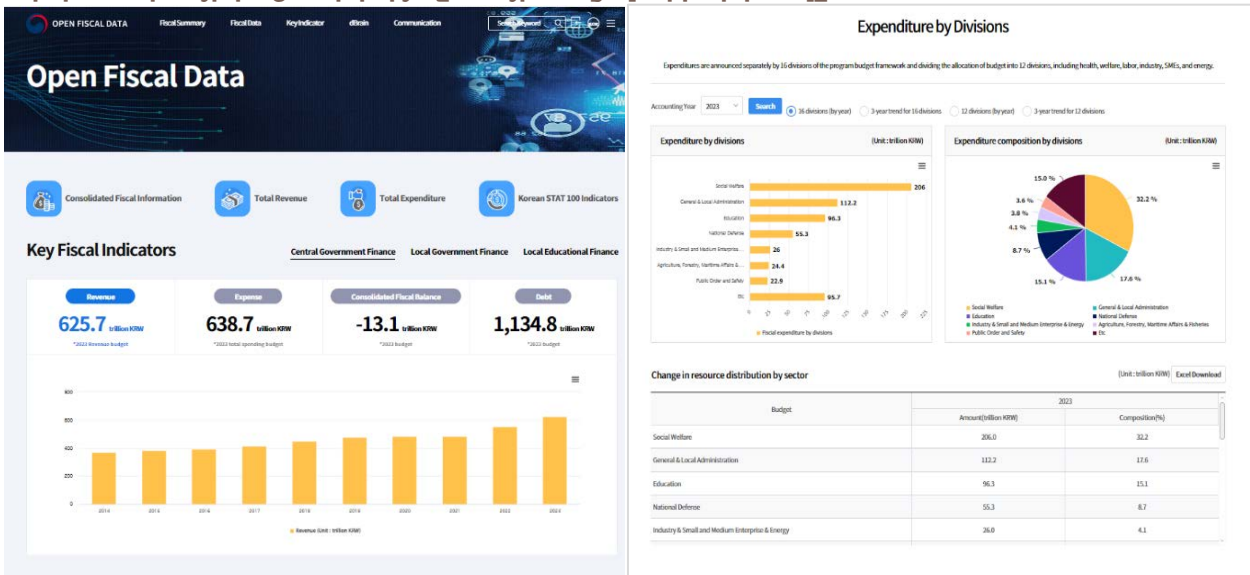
OPEN FISCAL DATA Fiscal Summary Fiscal Data Key Indicator dBrain Communication Search keyword

Open Fiscal Data

Consolidated Fiscal Information
Total Revenue
Total Expenditure
Korean STAT 100 Indicators

Key Fiscal Indicators

Central Government Finance Local Government Finance Local Educational Finance

| Revenue | Expense | Consolidated Fiscal Balance | Debt |
|---|---|---|---|
| 625.7 trillion KRW | 638.7 trillion KRW | -13.1 trillion KRW | 1,134.8 trillion KRW |
| *2022 Revenue budget | *2023 total spending budget | *2023 budget | *2022 budget |

800
600
400
200
0
2014 2015 2016 2017 2018 2019 2020 2021 2022 2024

Revenue (Unit : trillion KRW)

Expenditure by Divisions

Expenditures are announced separately by 16 divisions of the program budget framework and dividing the allocation of budget into 12 divisions, including health, welfare, labor, industry, SMEs, and energy.

Accounting Year 2023 Search 16 divisions (by year) 3-year trend for 16 divisions 12 divisions (by year) 3-year trend for 12 divisions

Expenditure by divisions (Unit : trillion KRW)

Social Welfare 206
General & Local Administration 112.2
Education 96.3
National Defense 55.3
Industry & Small and Medium Enterprise... 26
Agriculture, Forestry, Maritime Affairs &... 24.4
Public Order and Safety 22.9
Etc 95.7

Fiscal expenditure by divisions

Expenditure composition by divisions (Unit : trillion KRW)

15.0 %
3.6 %
3.8 %
4.1 %
8.7 %
15.1 %
17.6 %
32.2 %

Social Welfare
General & Local Administration
Education
National Defense
Industry & Small and Medium Enterprise & Energy
Agriculture, Forestry, Maritime Affairs & Fisheries
Public Order and Safety
Etc

Change in resource distribution by sector (Unit : trillion KRW) Excel Download

| Budget | 2023 Amount(trillion KRW) | 2023 Composition(%) |
|---|---|---|
| Social Welfare | 206.0 | 32.2 |
| General & Local Administration | 112.2 | 17.6 |
| Education | 96.3 | 15.1 |
| National Defense | 55.3 | 8.7 |
| Industry & Small and Medium Enterprise & Energy | 26.0 | 4.1 |